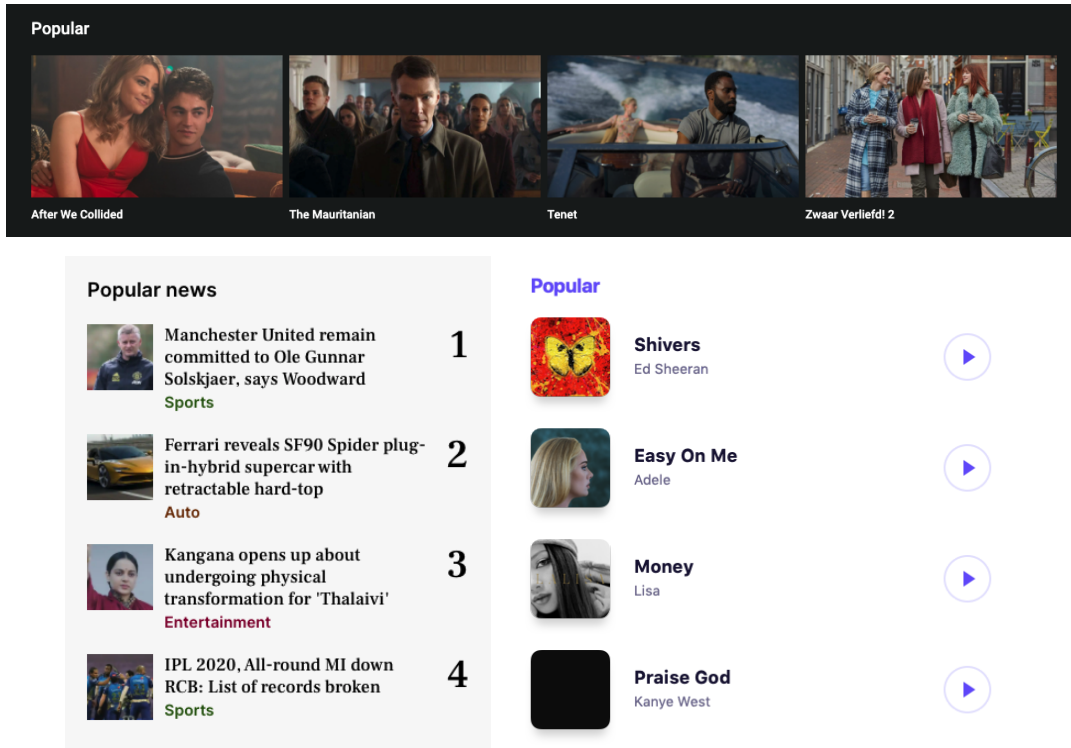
Popular

After We Collided

The Mauritanian

Tenet

Zwaar Verliefd! 2

Popular news

Manchester United remain committed to Ole Gunnar Solskjaer, says Woodward
Sports
1

Ferrari reveals SF90 Spider plug-in-hybrid supercar with retractable hard-top
Auto
2

Kangana opens up about undergoing physical transformation for 'Thalaivi'
Entertainment
3

IPL 2020, All-round MI down RCB: List of records broken
Sports
4

Popular

Shivers
Ed Sheeran

Easy On Me
Adele

Money
Lisa

Praise God
Kanye West